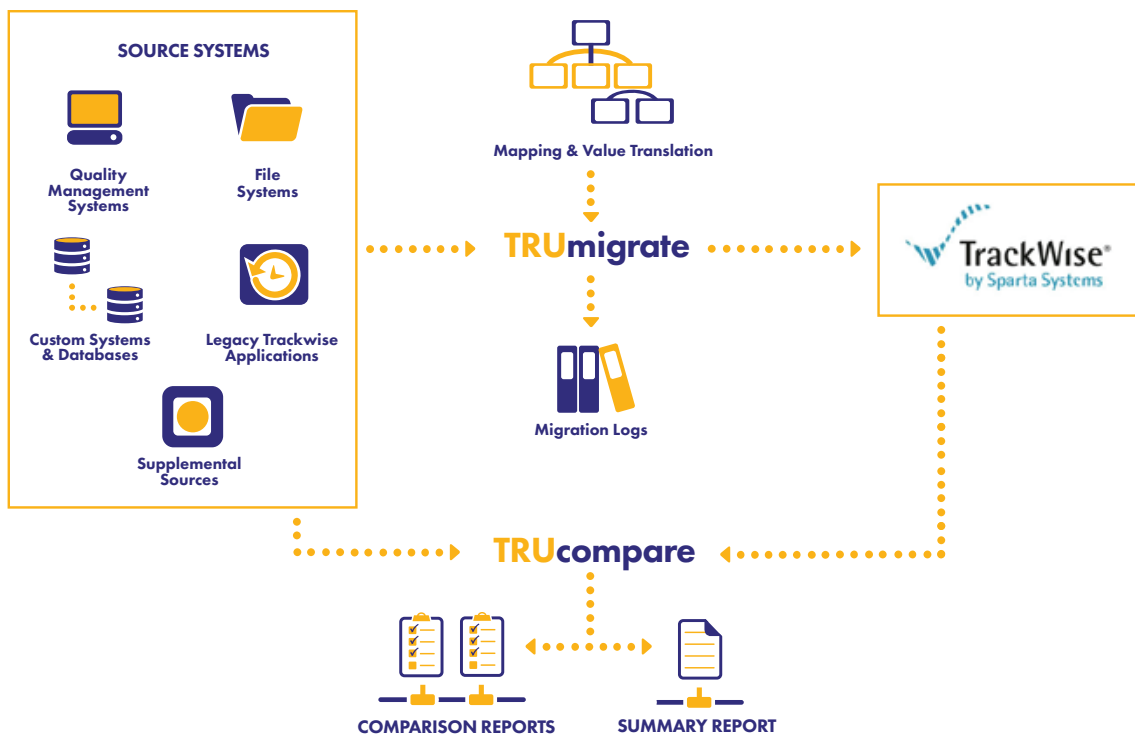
SOURCE SYSTEMS

Quality Management Systems

File Systems

Custom Systems & Databases

Legacy Trackwise Applications

Supplemental Sources

Mapping & Value Translation

TRUmigrate

Migration Logs

TrackWise®
by Sparta Systems

TRUcompare

COMPARISON REPORTS

SUMMARY REPORT